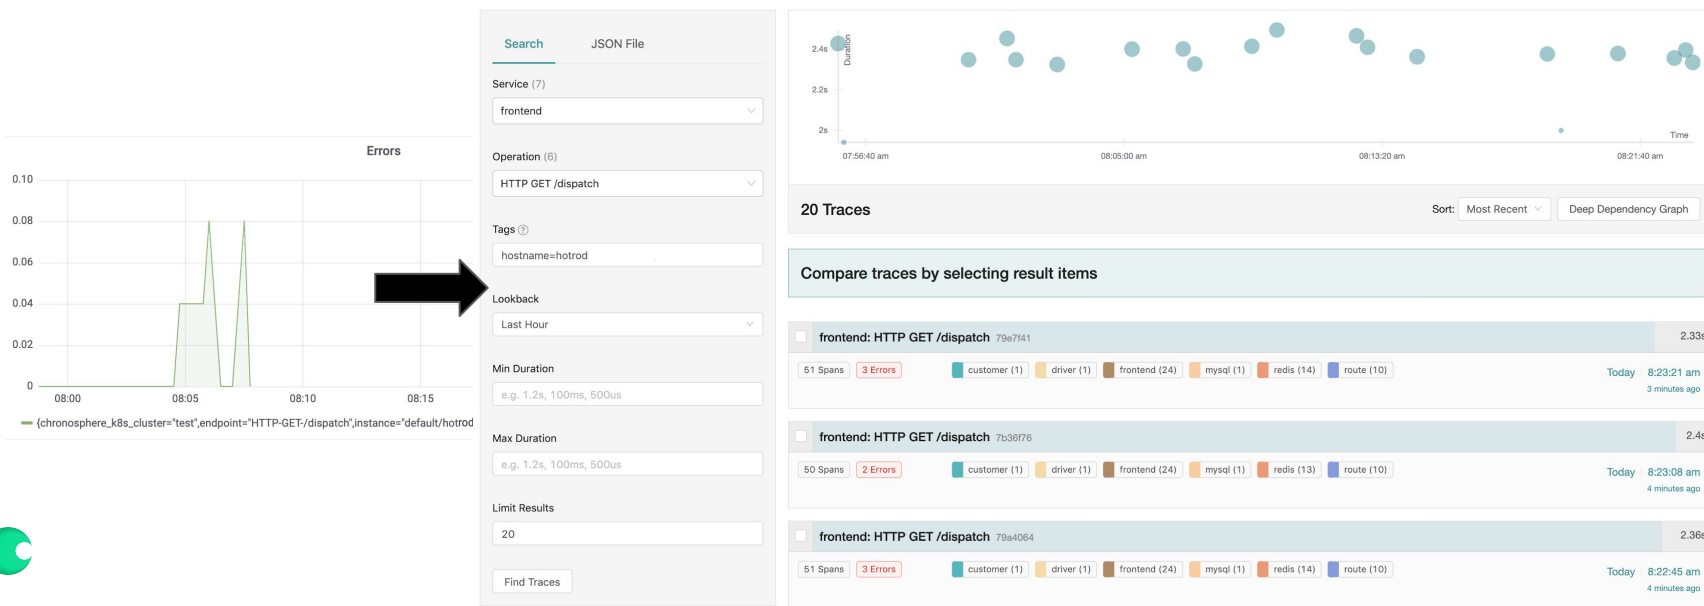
Errors

0.10
0.08
0.06
0.04
0.02
0

08:00 08:05 08:10 08:15

{chronosphere_k8s_cluster="test",endpoint="HTTP-GET-/dispatch",instance="default/hotrod

Search JSON File

Service (7)
frontend

Operation (6)
HTTP GET /dispatch

Tags
hostname=hotrod

Lookback
Last Hour

Min Duration
e.g. 1.2s, 100ms, 500us

Max Duration
e.g. 1.2s, 100ms, 500us

Limit Results
20

Find Traces

2.4s
2.2s
2s
Duration
Time
07:56:40 am 08:05:00 am 08:13:20 am 08:21:40 am

20 Traces

Sort: Most Recent Deep Dependency Graph

Compare traces by selecting result items

frontend: HTTP GET /dispatch 79e7f41 2.33s
51 Spans 3 Errors customer (1) driver (1) frontend (24) mysql (1) redis (14) route (10) Today | 8:23:21 am
3 minutes ago

frontend: HTTP GET /dispatch 7b36f76 2.4s
50 Spans 2 Errors customer (1) driver (1) frontend (24) mysql (1) redis (13) route (10) Today | 8:23:08 am
4 minutes ago

frontend: HTTP GET /dispatch 79a4064 2.36s
51 Spans 3 Errors customer (1) driver (1) frontend (24) mysql (1) redis (14) route (10) Today | 8:22:45 am
4 minutes ago